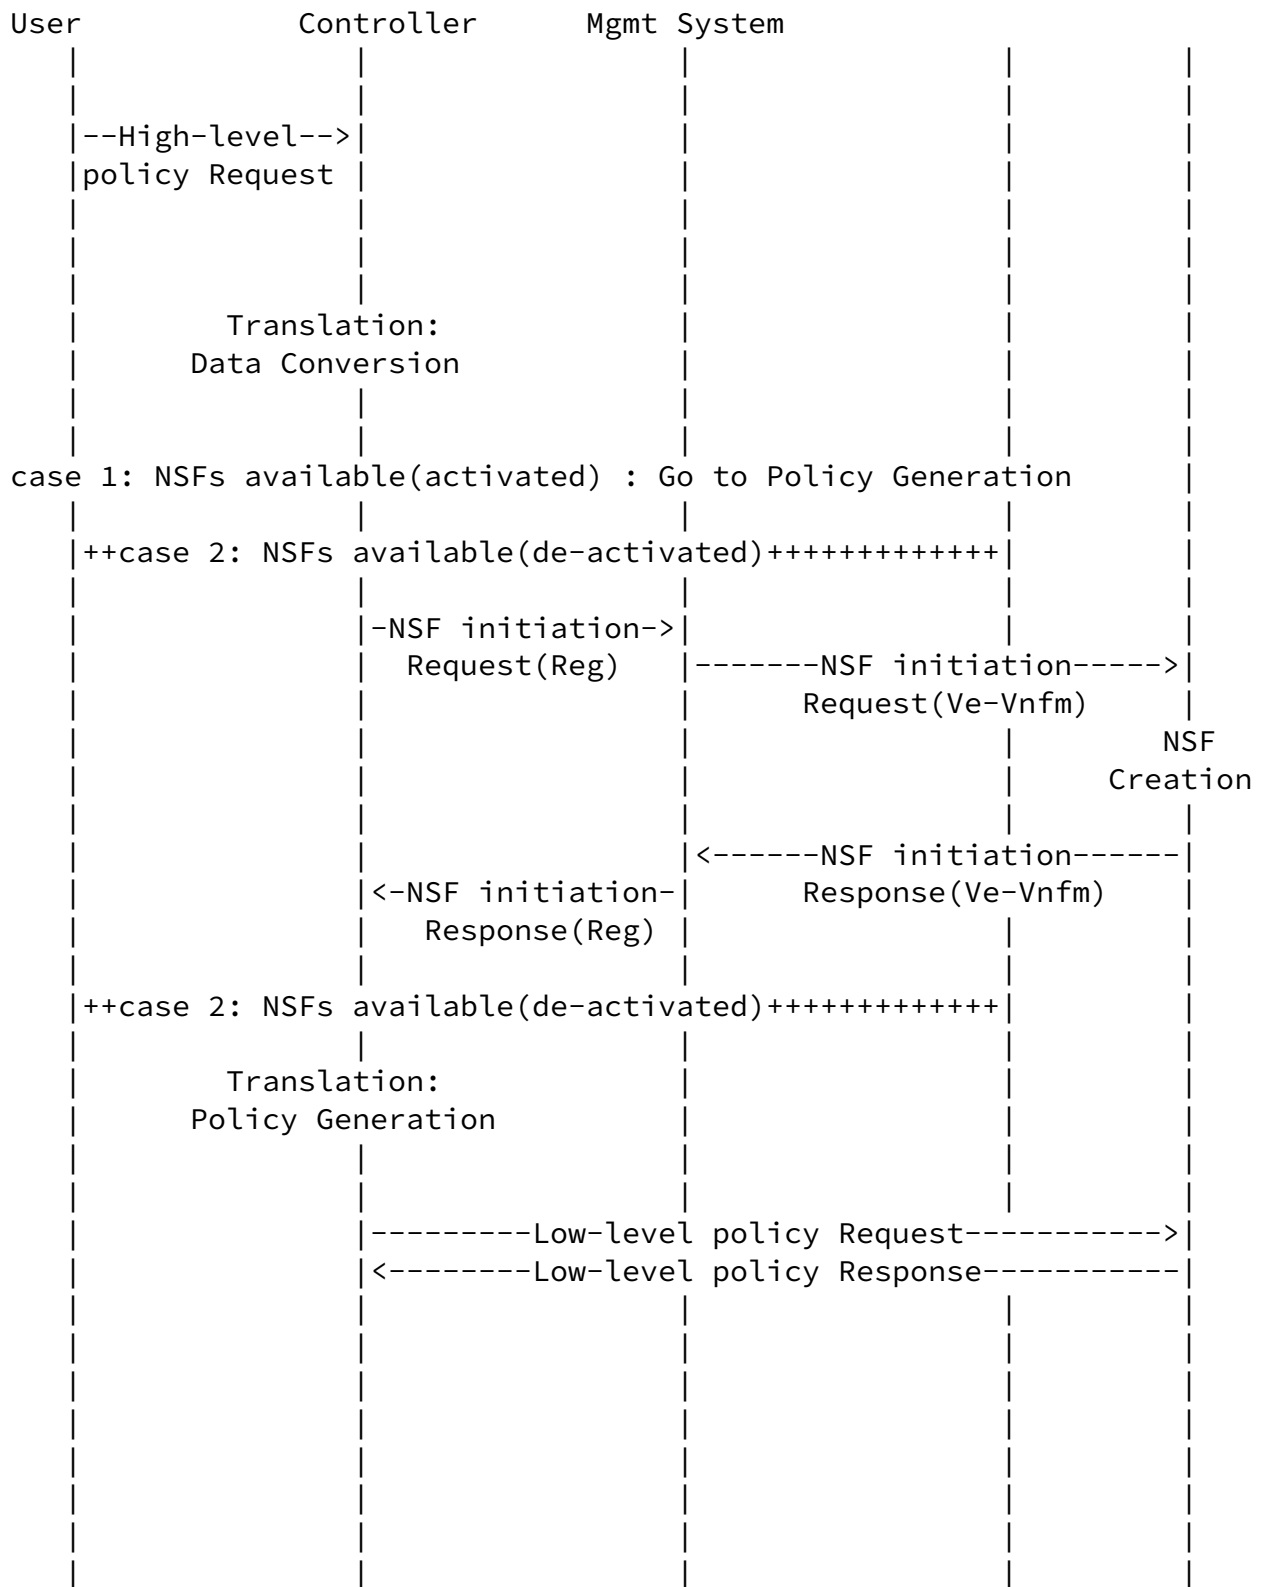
User Controller Mgmt System

--High-level-->
policy Request

Translation:
Data Conversion

case 1: NSFs available(activated) : Go to Policy Generation

++case 2: NSFs available(de-activated)+++++++++++++

-NSF initiation->
Request(Reg)

-------NSF initiation----->
Request(Ve-Vnfm)

NSF
Creation

<------NSF initiation------
Response(Ve-Vnfm)

<-NSF initiation-
Response(Reg)

++case 2: NSFs available(de-activated)+++++++++++++

Translation:
Policy Generation

---------Low-level policy Request----------->
<--------Low-level policy Response-----------